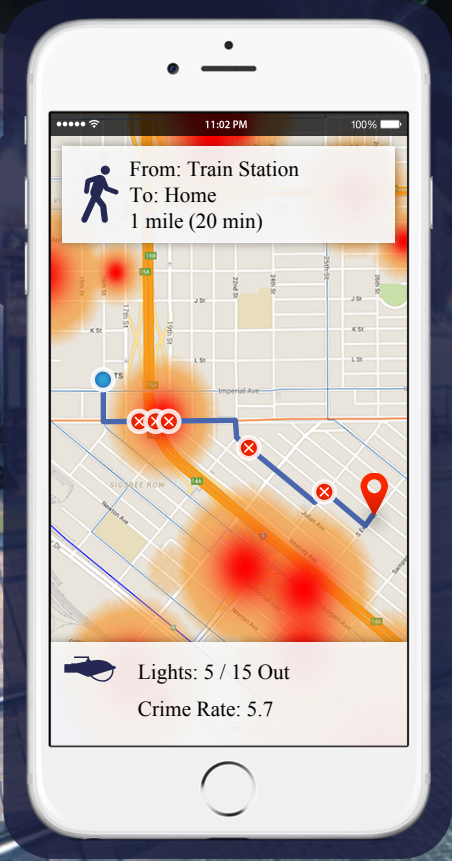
●●●●● 11:02 PM 100%

From: Train Station
To: Home
1 mile (20 min)

22nd St
25th St
26th St
J St
K St
L St
17th St
19th St
Imperial Ave
TS
SIGSBEE ROW
Newton Ave
Julian Ave

Lights: 5 / 15 Out
Crime Rate: 5.7